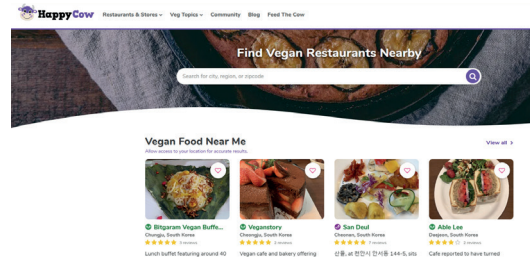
HappyCow Restaurants & Stores Veg Topics Community Blog Feed The Cow

Find Vegan Restaurants Nearby

Search for city, region, or zipcode

Vegan Food Near Me

Allow access to your location for accurate results.

View all

Bitgaram Vegan Buffe...
Cheongju, South Korea
3 reviews
Lunch buffet featuring around 40

Veganstory
Cheongju, South Korea
5 reviews
Vegan cafe and bakery offering

San Deul
Cheonan, South Korea
3 reviews
산들, at 천안시 인사동 144-5, sits

Able Lee
Daejeon, South Korea
3 reviews
Cafe reported to have turned